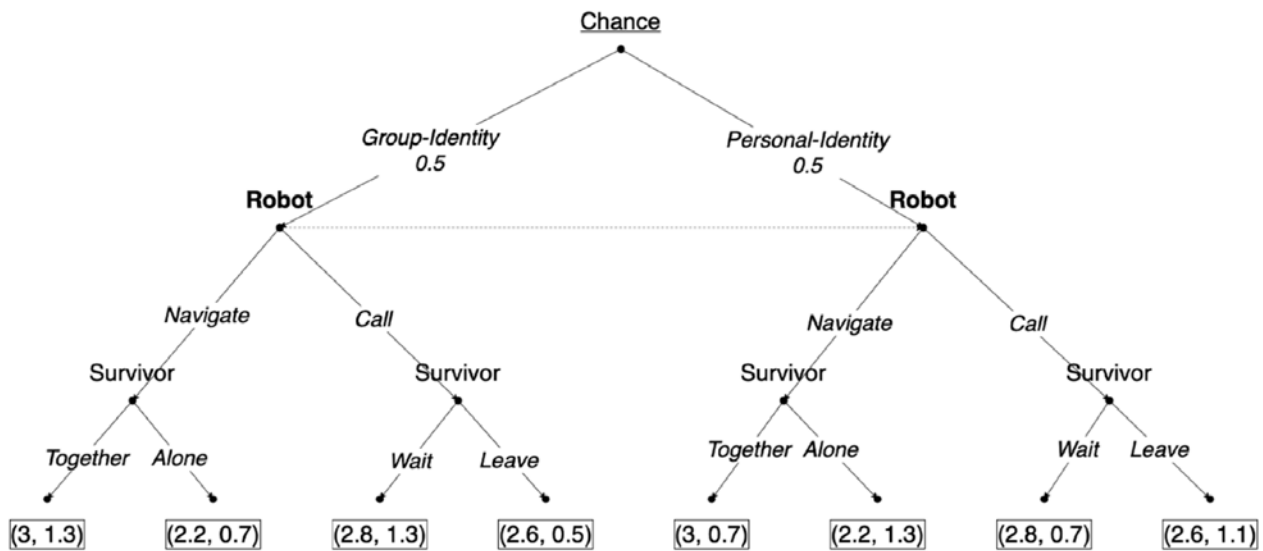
Chance

Group-Identity
0.5

Personal-Identity
0.5

**Robot**

**Robot**

Navigate

Call

Navigate

Call

Survivor

Survivor

Survivor

Survivor

Together

Alone

Wait

Leave

Together

Alone

Wait

Leave

(3, 1.3)

(2.2, 0.7)

(2.8, 1.3)

(2.6, 0.5)

(3, 0.7)

(2.2, 1.3)

(2.8, 0.7)

(2.6, 1.1)